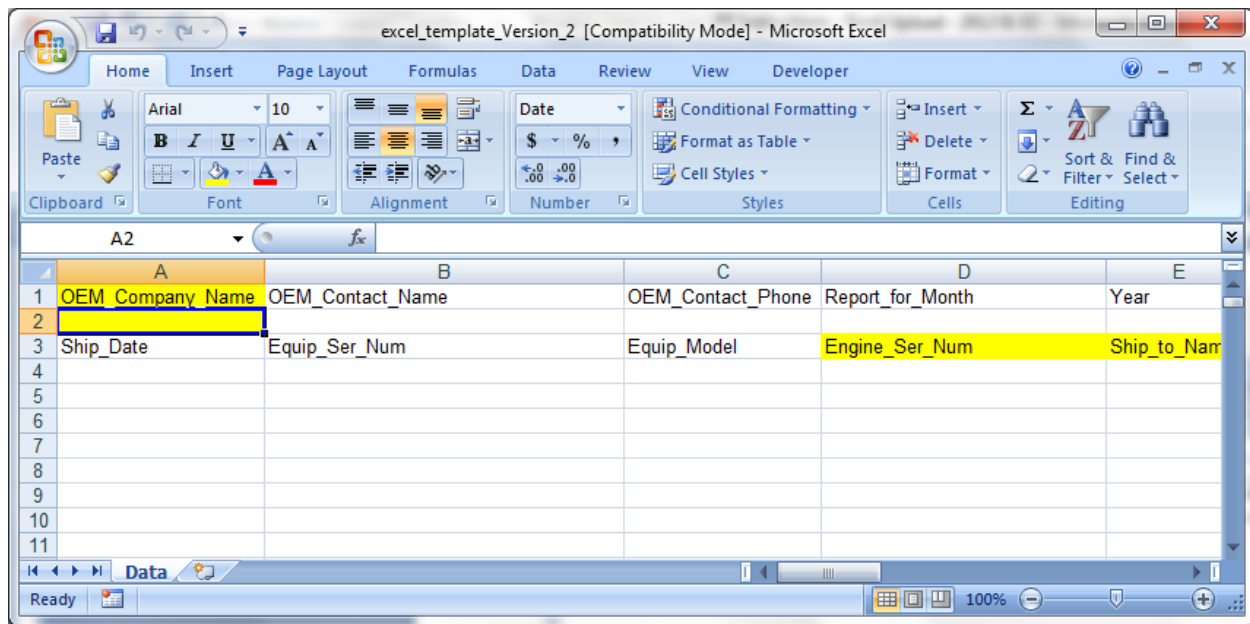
excel_template_Version_2 [Compatibility Mode] - Microsoft Excel

Home Insert Page Layout Formulas Data Review View Developer

Paste
Clipboard
Arial 10
B I U A A
Font
Alignment
Date
$ % ,
.00 .0
Number
Conditional Formatting
Format as Table
Cell Styles
Styles
Insert
Delete
Format
Cells
Σ
Sort & Filter
Find & Select
Editing

A2 $f_x$

| | A | B | C | D | E |
|---|---|---|---|---|---|
| 1 | OEM_Company_Name | OEM_Contact_Name | OEM_Contact_Phone | Report_for_Month | Year |
| 2 | | | | | |
| 3 | Ship_Date | Equip_Ser_Num | Equip_Model | Engine_Ser_Num | Ship_to_Nam |
| 4 | | | | | |
| 5 | | | | | |
| 6 | | | | | |
| 7 | | | | | |
| 8 | | | | | |
| 9 | | | | | |
| 10 | | | | | |
| 11 | | | | | |

Data

Ready 100%